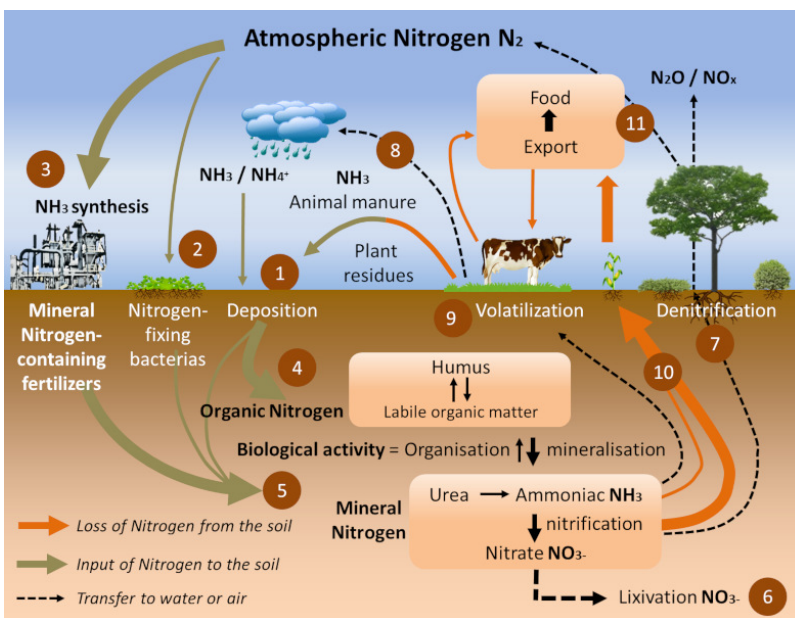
Atmospheric Nitrogen $N_2$

$N_2O$ / $NO_x$

Food

Export

11

8

3

$NH_3$ synthesis

$NH_3$ / $NH_4^+$

$NH_3$

Animal manure

2

Plant residues

1

Mineral Nitrogen-containing fertilizers

Nitrogen-fixing bacterias

Deposition

9

Volatilization

Denitrification

7

4

Humus

Labile organic matter

Organic Nitrogen

10

Biological activity = Organisation mineralisation

Mineral Nitrogen

Urea → Ammoniac $NH_3$

nitrification

Nitrate $NO_{3^-}$

5

Loss of Nitrogen from the soil

Input of Nitrogen to the soil

Transfer to water or air

Lixivation $NO_{3^-}$

6